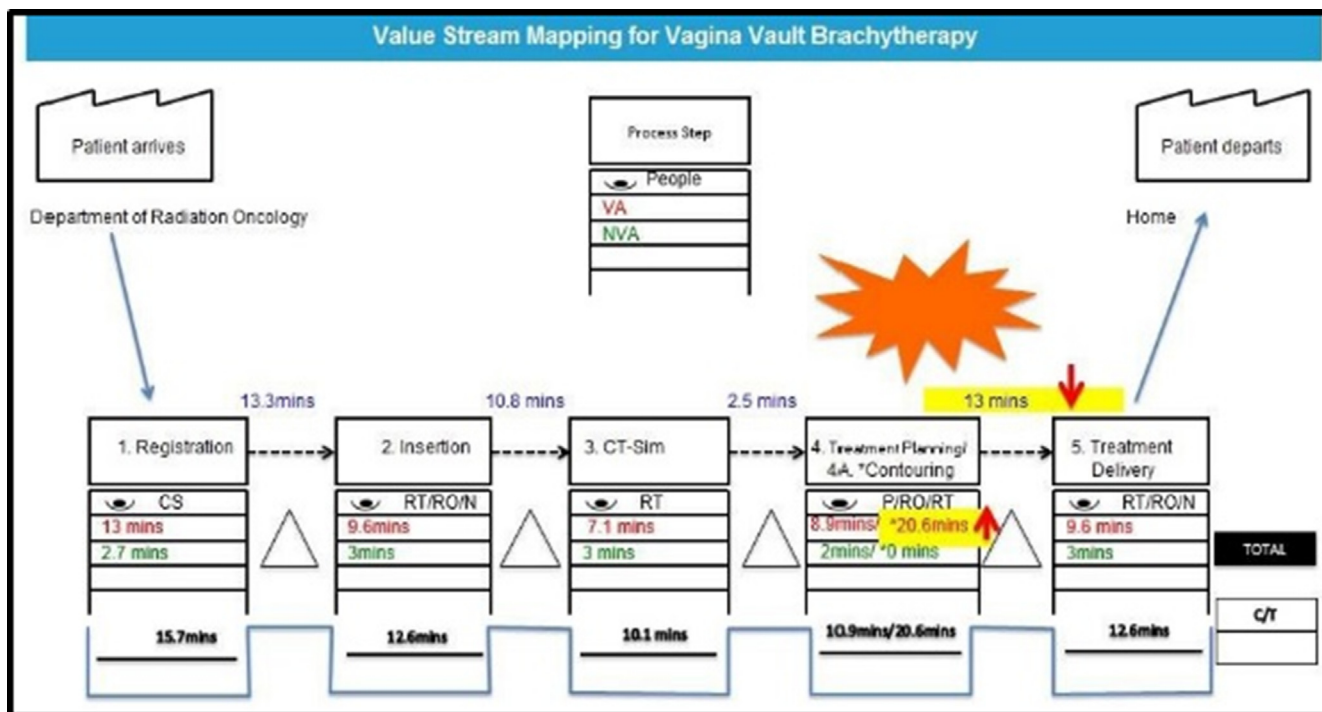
Value Stream Mapping for Vagina Vault Brachytherapy

Patient arrives

Department of Radiation Oncology

Process Step

People

VA

NVA

Patient departs

Home

13.3mins

10.8 mins

2.5 mins

13 mins

1. Registration

CS

13 mins

2.7 mins

15.7mins

2. Insertion

RT/RO/N

9.6mins

3mins

12.6mins

3. CT-Sim

RT

7.1 mins

3 mins

10.1 mins

4. Treatment Planning/ 4A. *Contouring

P/RO/RT

8.9mins/ *20.6mins

2mins/ *0 mins

10.9mins/20.6mins

5. Treatment Delivery

RT/RO/N

9.6 mins

3mins

12.6mins

TOTAL

C/T